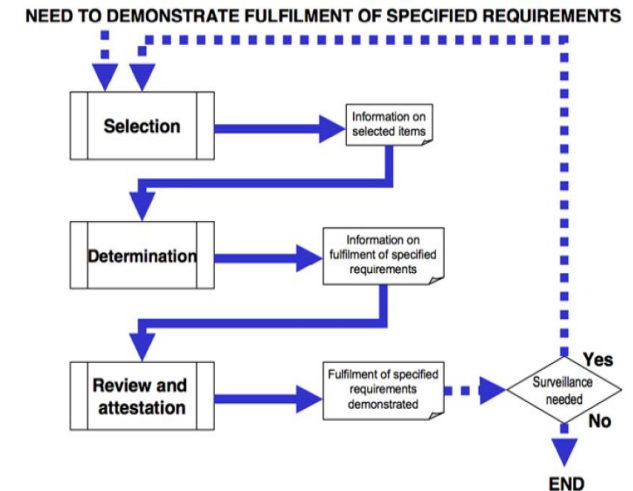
NEED TO DEMONSTRATE FULFILMENT OF SPECIFIED REQUIREMENTS

Selection

Information on selected items

Determination

Information on fulfilment of specified requirements

Review and attestation

Fulfilment of specified requirements demonstrated

Surveillance needed

Yes

No

END